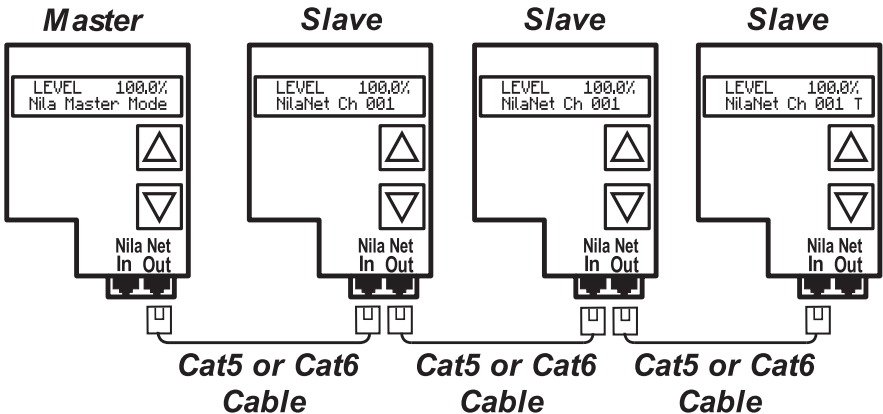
Master
LEVEL 100.0%
Nila Master Mode
Nila Net
In Out

Slave
LEVEL 100.0%
NilaNet Ch 001
Nila Net
In Out

Slave
LEVEL 100.0%
NilaNet Ch 001
Nila Net
In Out

Slave
LEVEL 100.0%
NilaNet Ch 001 T
Nila Net
In Out

Cat5 or Cat6 Cable

Cat5 or Cat6 Cable

Cat5 or Cat6 Cable